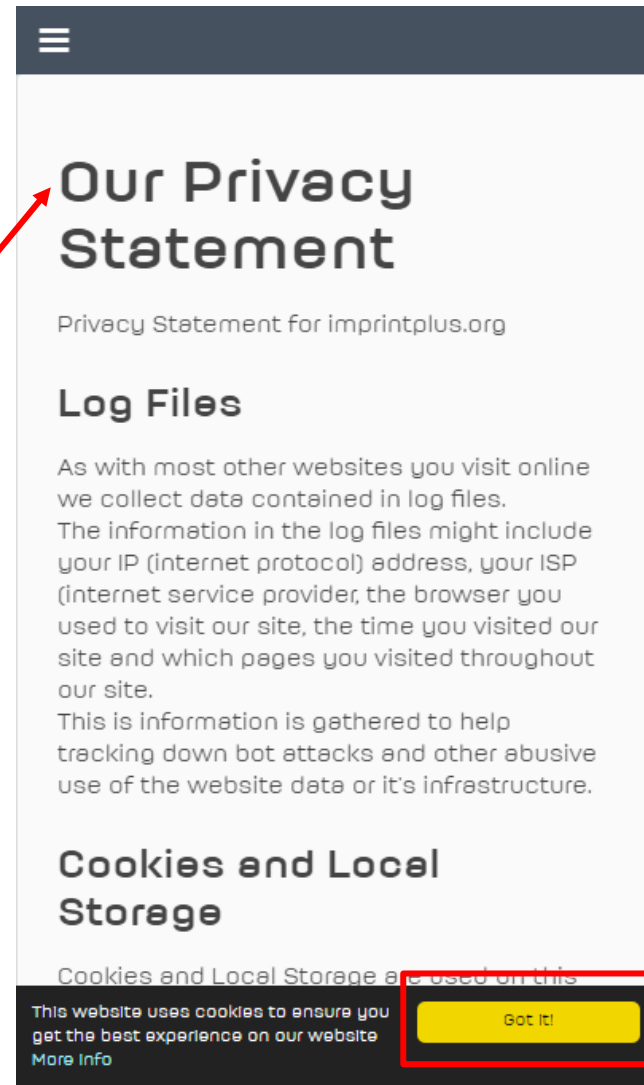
Our Privacy Statement

Privacy Statement for imprintplus.org

Log Files

As with most other websites you visit online we collect data contained in log files.
The information in the log files might include your IP (internet protocol) address, your ISP (internet service provider, the browser you used to visit our site, the time you visited our site and which pages you visited throughout our site.
This is information is gathered to help tracking down bot attacks and other abusive use of the website data or it's infrastructure.

Cookies and Local Storage

Cookies and Local Storage a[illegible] used on this

This website uses cookies to ensure you get the best experience on our website More Info

Got it!